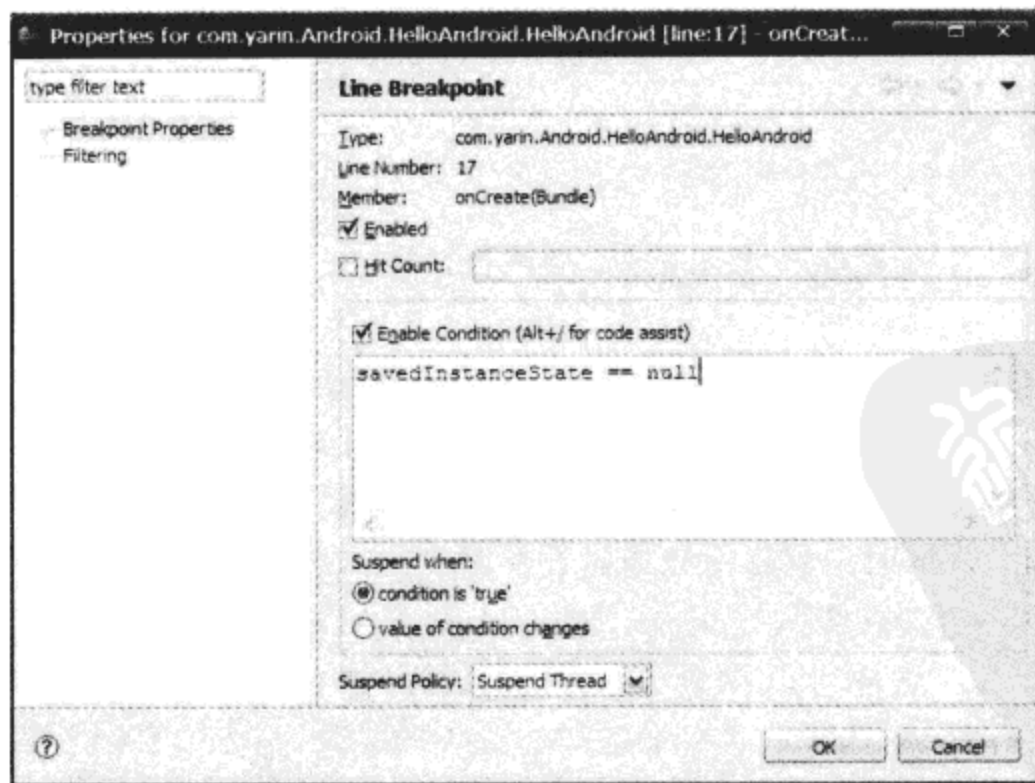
Properties for com.yarin.Android.HelloAndroid.HelloAndroid [line:17] - onCreat...

type filter text

Breakpoint Properties
Filtering

Line Breakpoint

Type: com.yarin.Android.HelloAndroid.HelloAndroid
Line Number: 17
Member: onCreate(Bundle)
Enabled
Hit Count:

Enable Condition (Alt+/ for code assist)

savedInstanceState == null

Suspend when:
condition is 'true'
value of condition changes

Suspend Policy: Suspend Thread

OK Cancel